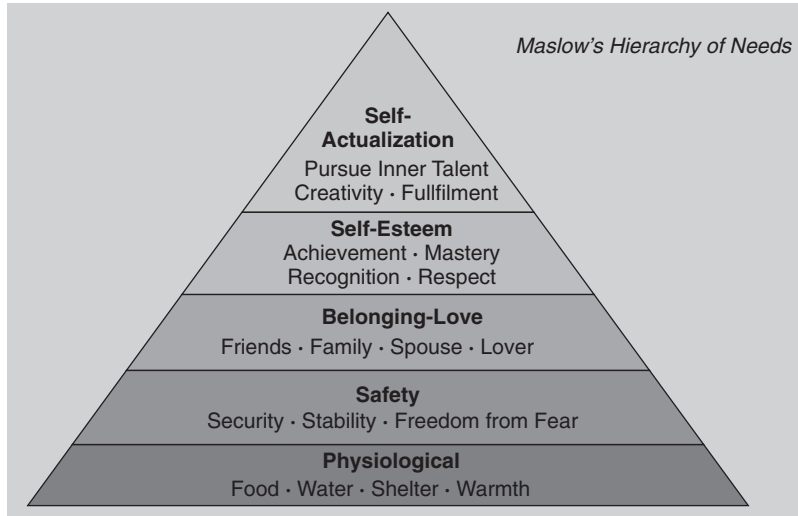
Maslow's Hierarchy of Needs

Self-Actualization
Pursue Inner Talent
Creativity · Fullfilment

Self-Esteem
Achievement · Mastery
Recognition · Respect

Belonging-Love
Friends · Family · Spouse · Lover

Safety
Security · Stability · Freedom from Fear

Physiological
Food · Water · Shelter · Warmth